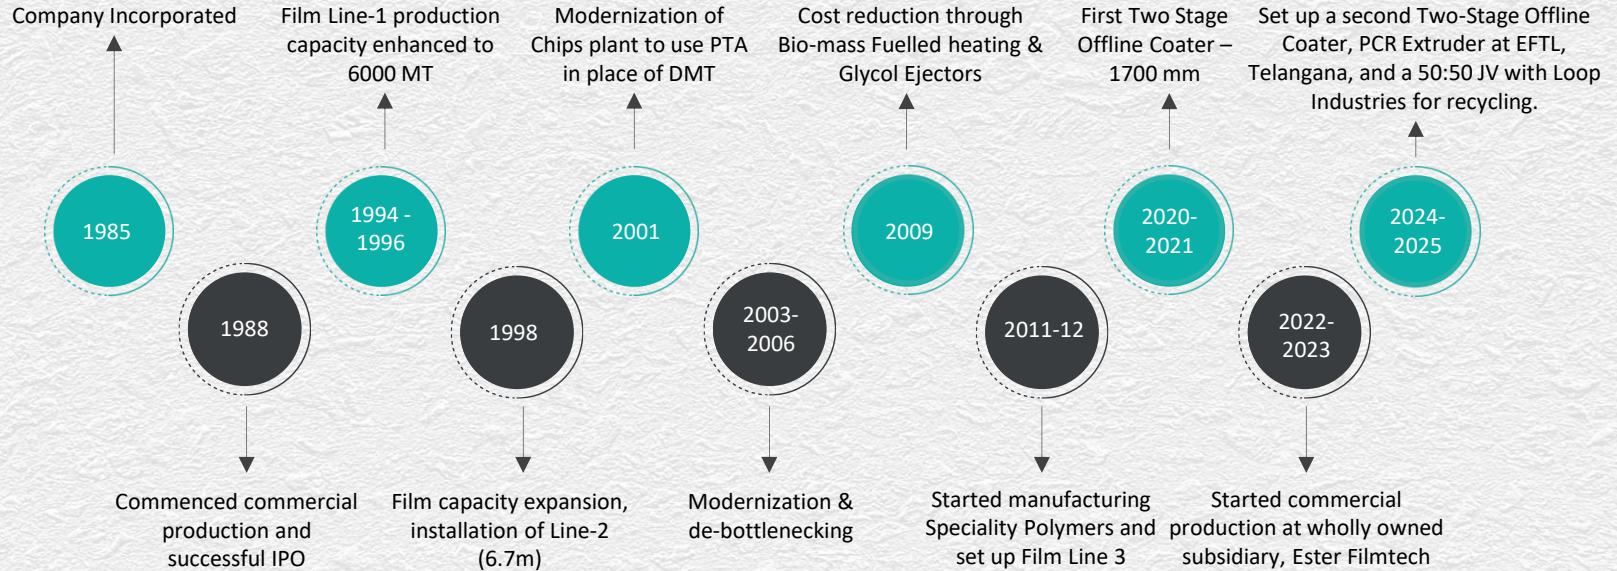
Company Incorporated

1985

1988

Commenced commercial production and successful IPO

Film Line-1 production capacity enhanced to 6000 MT

1994 - 1996

1998

Film capacity expansion, installation of Line-2 (6.7m)

Modernization of Chips plant to use PTA in place of DMT

2001

2003-2006

Modernization & de-bottlenecking

Cost reduction through Bio-mass Fuelled heating & Glycol Ejectors

2009

2011-12

Started manufacturing Speciality Polymers and set up Film Line 3

First Two Stage Offline Coater – 1700 mm

2020-2021

2022-2023

Started commercial production at wholly owned subsidiary, Ester Filmtech

Set up a second Two-Stage Offline Coater, PCR Extruder at EFTL, Telangana, and a 50:50 JV with Loop Industries for recycling.

2024-2025